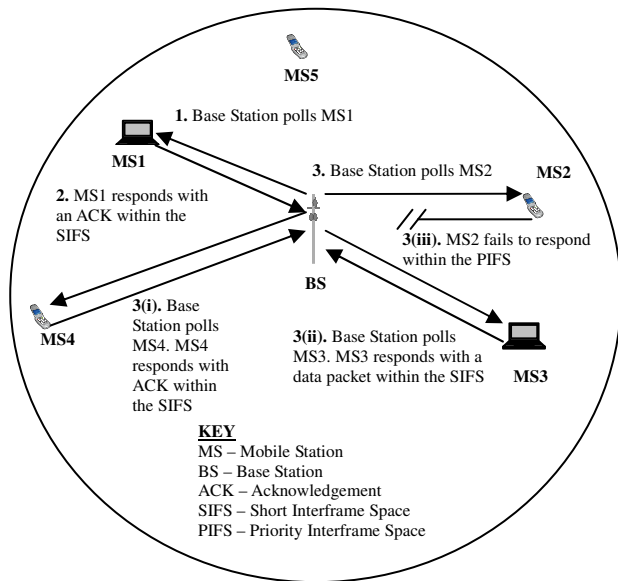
MS5

1. Base Station polls MS1

MS1

3. Base Station polls MS2

MS2

2. MS1 responds with an ACK within the SIFS

3(iii). MS2 fails to respond within the PIFS

BS

3(i). Base Station polls MS4. MS4 responds with ACK within the SIFS

MS4

3(ii). Base Station polls MS3. MS3 responds with a data packet within the SIFS

MS3

KEY
MS – Mobile Station
BS – Base Station
ACK – Acknowledgement
SIFS – Short Interframe Space
PIFS – Priority Interframe Space